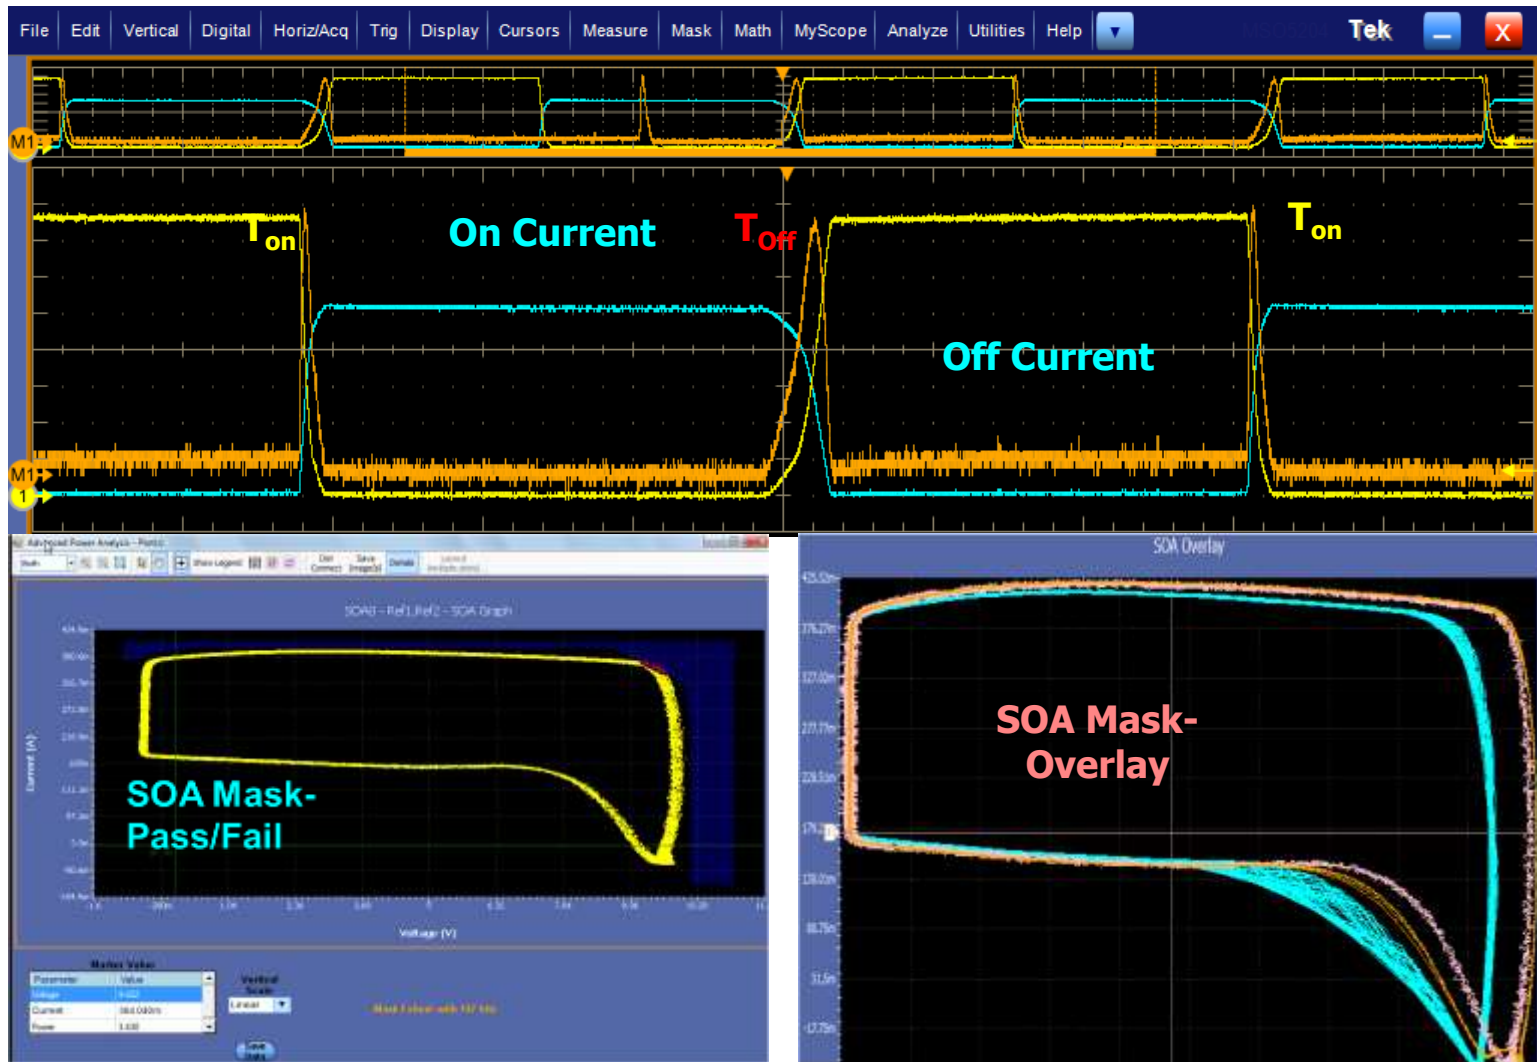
File Edit Vertical Digital Horiz/Acq Trig Display Cursors Measure Mask Math MyScope Analyze Utilities Help

Tek

X

M1

$T_{on}$

On Current

$T_{Off}$

$T_{on}$

Off Current

M1

1

Advanced Power Analysis - Plot

SOA0 - Ref1,Ref2 - SOA Graph

Current (A)

SOA Mask-
Pass/Fail

Voltage (V)

Marker Value

| Parameter | Value |
|---|---|
| Voltage | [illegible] |
| Current | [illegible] |
| Power | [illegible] |

Vertical Scale

Linear

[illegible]

SOA Overlay

SOA Mask-
Overlay

425.52m

376.27m

327.02m

277.77m

228.53m

179.28m

130.03m

80.79m

31.5m

-17.75m